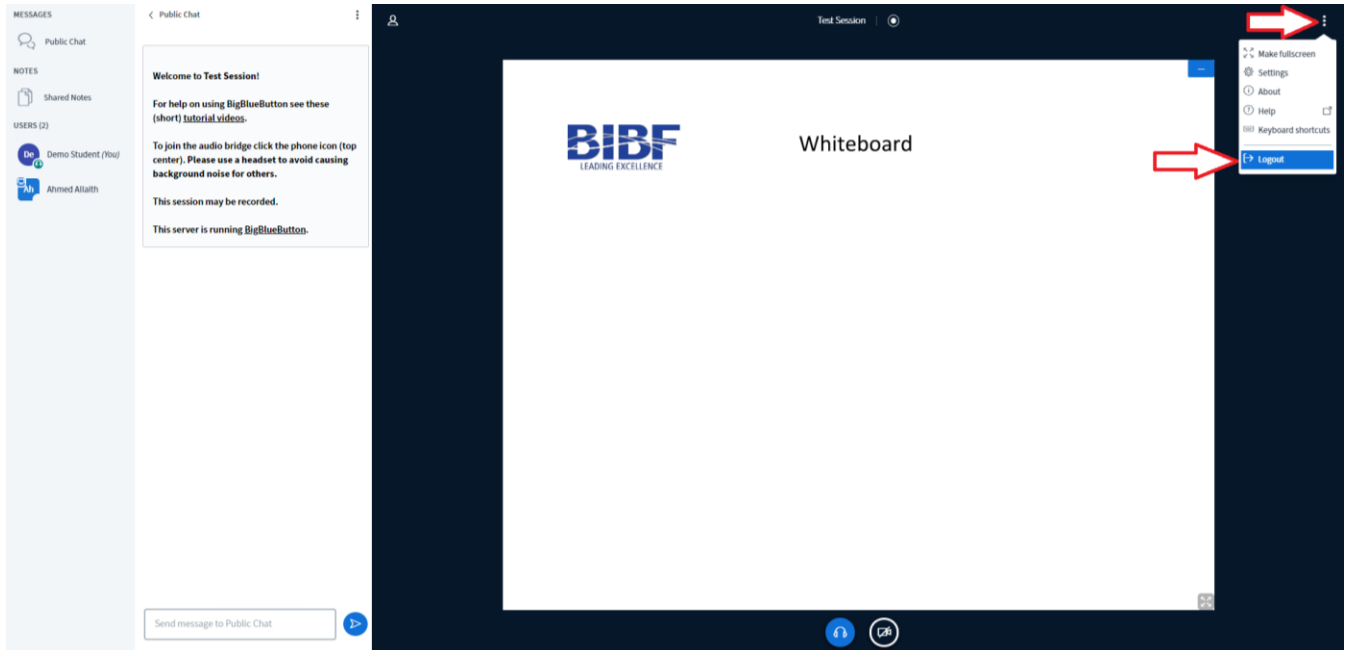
MESSAGES
Public Chat
NOTES
Shared Notes
USERS (2)
De Demo Student (You)
Ah Ahmed Allaith

Public Chat

Welcome to Test Session!

For help on using BigBlueButton see these (short) tutorial videos.

To join the audio bridge click the phone icon (top center). Please use a headset to avoid causing background noise for others.

This session may be recorded.

This server is running BigBlueButton.

Send message to Public Chat

Test Session

Make fullscreen
Settings
About
Help
Keyboard shortcuts
Logout

BIBF
LEADING EXCELLENCE

Whiteboard